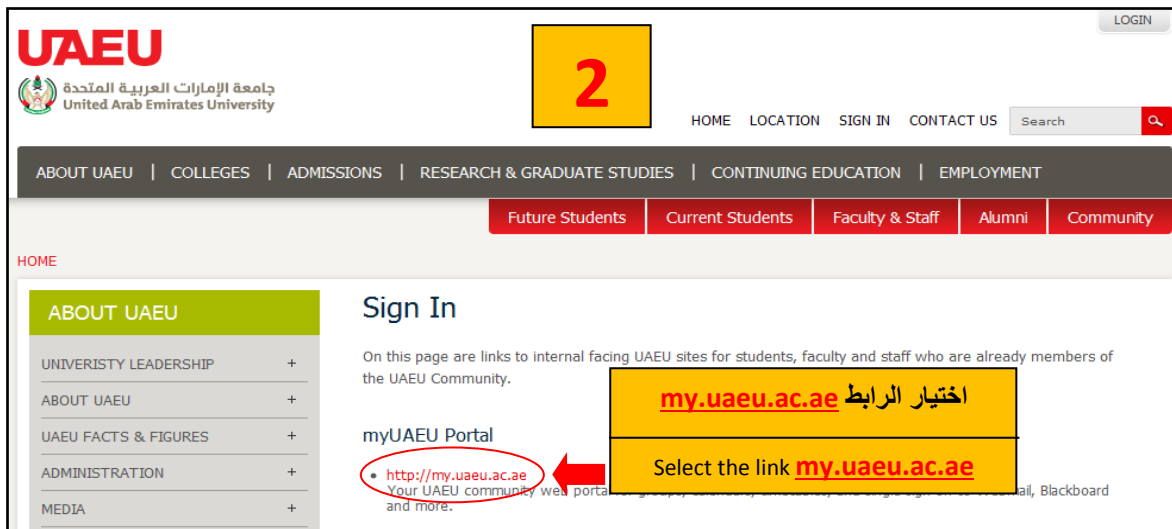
LOGIN

UAEU
جامعة الإمارات العربية المتحدة
United Arab Emirates University

2

HOME LOCATION SIGN IN CONTACT US Search

ABOUT UAEU | COLLEGES | ADMISSIONS | RESEARCH & GRADUATE STUDIES | CONTINUING EDUCATION | EMPLOYMENT

Future Students | Current Students | Faculty & Staff | Alumni | Community

HOME

ABOUT UAEU

UNIVERISTY LEADERSHIP +
ABOUT UAEU +
UAEU FACTS & FIGURES +
ADMINISTRATION +
MEDIA +

Sign In

On this page are links to internal facing UAEU sites for students, faculty and staff who are already members of the UAEU Community.

اختيار الرابط my.uaeu.ac.ae

myUAEU Portal

Select the link my.uaeu.ac.ae

• http://my.uaeu.ac.ae
Your UAEU community we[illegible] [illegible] Blackboard and more.